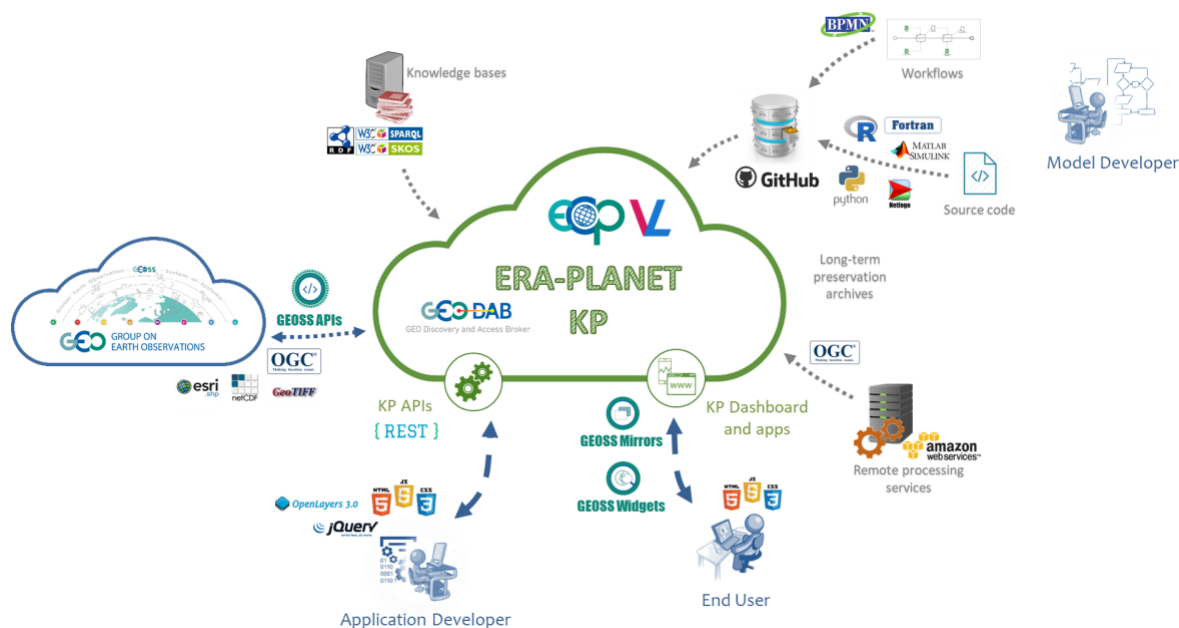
BPMN

Workflows

Model Developer

Knowledge bases

RDF W3C SPARQL W3C SKOS

R Fortran MATLAB SIMULINK

GitHub python Netlogo

Source code

ECP VL

ERA-PLANET KP

GEO DAB GEO Discovery and Access Broker

Long-term preservation archives

GEOSS

GEO GROUP ON EARTH OBSERVATIONS

GEOSS APIs

OGC

esri .shp netCDF GeoTIFF

KP APIs { REST }

GEOSS Mirrors

GEOSS Widgets

www

KP Dashboard and apps

OGC

amazon webservices

Remote processing services

OpenLayers 3.0 jQuery

HTML JS CSS

HTML JS CSS

Application Developer

End User